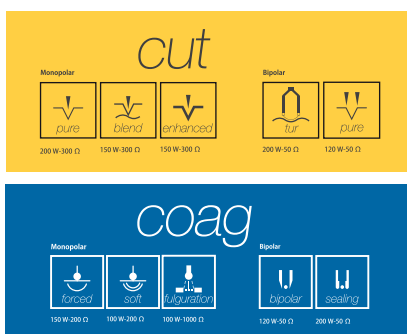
cut

Monopolar

pure
200 W-300 Ω

blend
150 W-300 Ω

enhanced
150 W-300 Ω

Bipolar

tur
200 W-50 Ω

pure
120 W-50 Ω

coag

Monopolar

forced
150 W-200 Ω

soft
100 W-200 Ω

fulguration
100 W-1000 Ω

Bipolar

bipolar
120 W-50 Ω

sealing
200 W-50 Ω